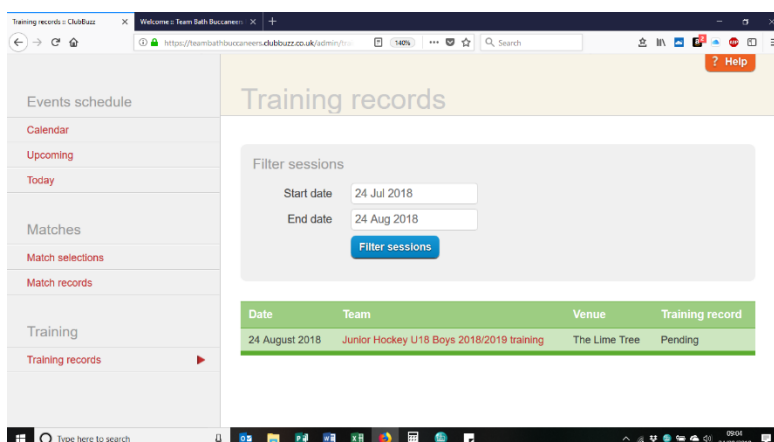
Training records :: ClubBuzz
Welcome :: Team Bath Buccaneers
https://teambathbuccaneers.clubbuzz.co.uk/admin/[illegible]
140%
Search

? Help

Events schedule
Calendar
Upcoming
Today

Matches
Match selections
Match records

Training
Training records

Training records

Filter sessions
Start date 24 Jul 2018
End date 24 Aug 2018
Filter sessions

| Date | Team | Venue | Training record |
|---|---|---|---|
| 24 August 2018 | Junior Hockey U18 Boys 2018/2019 training | The Lime Tree | Pending |

Type here to search
09:04